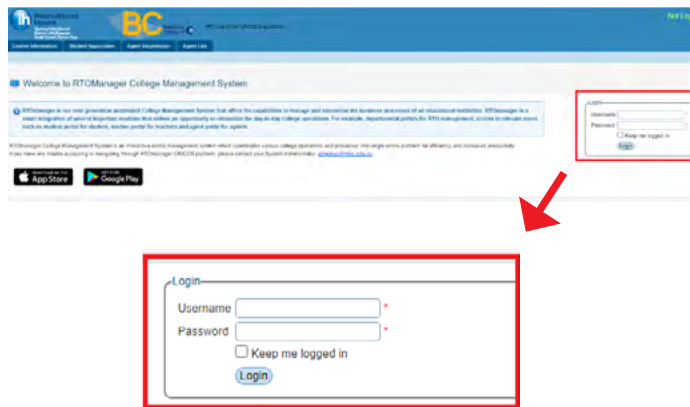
BC

Not Lo

Course Information | Student Application | Agent Application | Agent Link

Welcome to RTOManager College Management System

RTOmanager is our next generation automated College Management System that offers the capabilities to manage and streamline the business processes of all educational institutions. RTOmanager is a smart integration of several important modules that delivers an opportunity to rationalize the day-to-day college operations. For example, departmental portals for RTO management, access to relevant users such as student portal for student, teacher portal for teachers and agent portal for agents.

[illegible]

Download on the App Store

GET IT ON Google Play

Login
Username
Password
Keep me logged in
Login

Login
Username *
Password *
Keep me logged in
Login